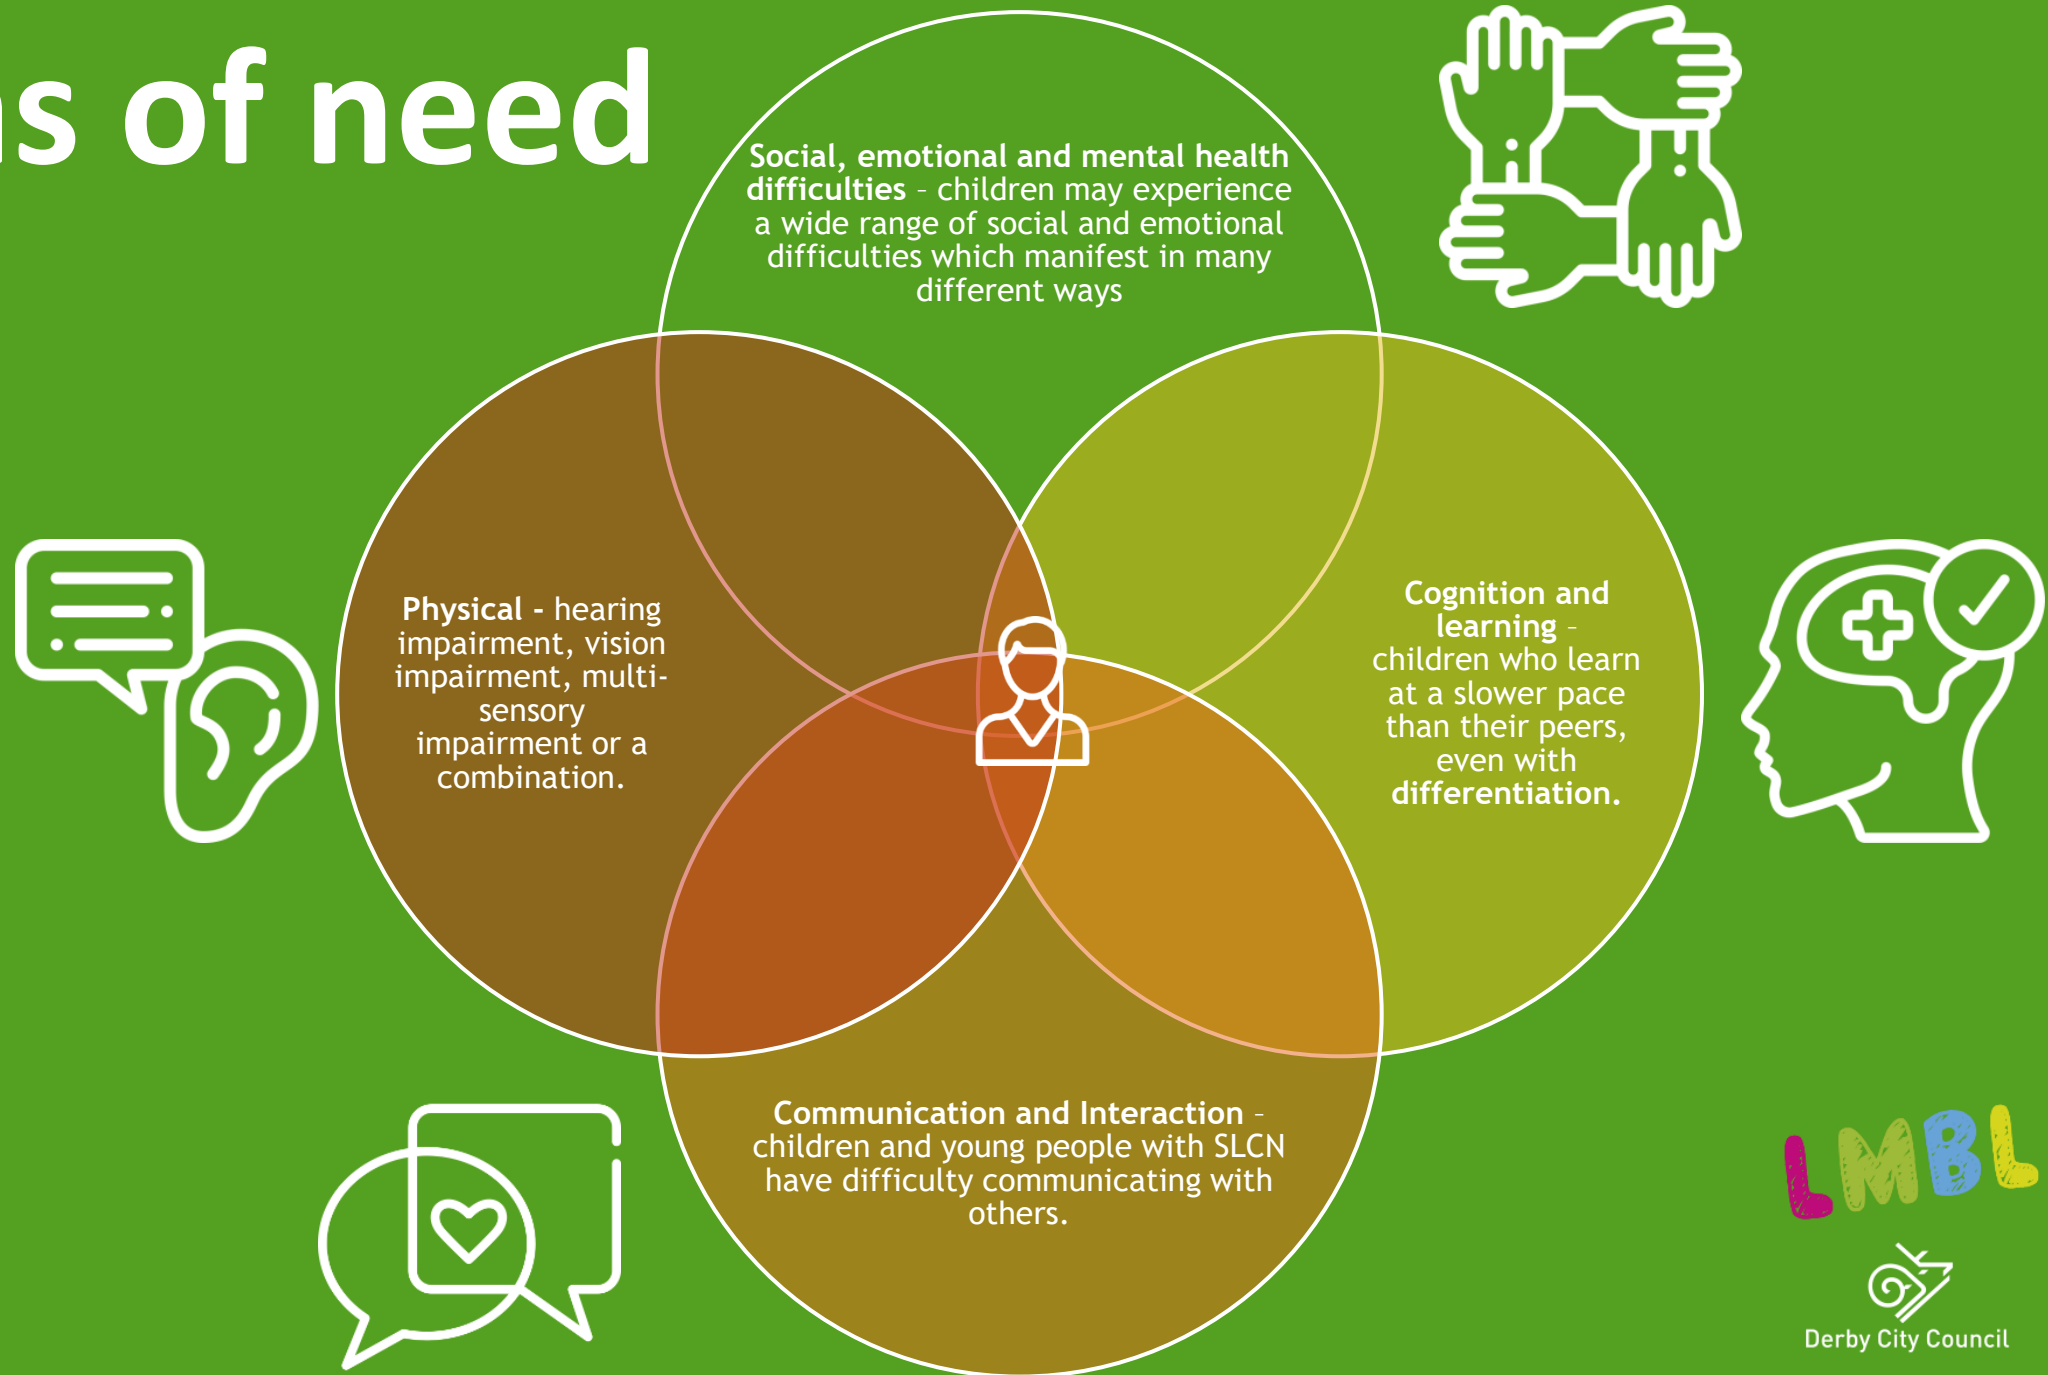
s of need

Social, emotional and mental health difficulties – children may experience a wide range of social and emotional difficulties which manifest in many different ways

Physical - hearing impairment, vision impairment, multi-sensory impairment or a combination.

Cognition and learning – children who learn at a slower pace than their peers, even with differentiation.

Communication and Interaction – children and young people with SLCN have difficulty communicating with others.

LMBL

Derby City Council